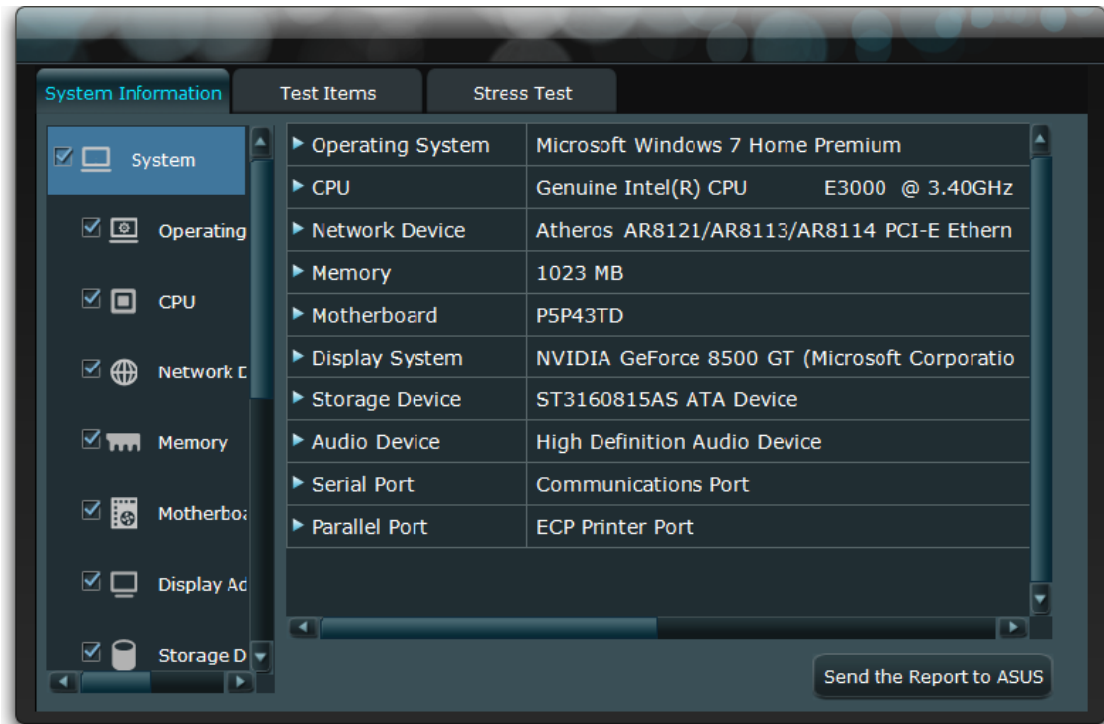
System Information | Test Items | Stress Test

System
Operating
CPU
Network D
Memory
Motherboa
Display Ad
Storage D

| | |
|---|---|
| ▶ Operating System | Microsoft Windows 7 Home Premium |
| ▶ CPU | Genuine Intel(R) CPU E3000 @ 3.40GHz |
| ▶ Network Device | Atheros AR8121/AR8113/AR8114 PCI-E Ethern |
| ▶ Memory | 1023 MB |
| ▶ Motherboard | P5P43TD |
| ▶ Display System | NVIDIA GeForce 8500 GT (Microsoft Corporatio |
| ▶ Storage Device | ST3160815AS ATA Device |
| ▶ Audio Device | High Definition Audio Device |
| ▶ Serial Port | Communications Port |
| ▶ Parallel Port | ECP Printer Port |

Send the Report to ASUS